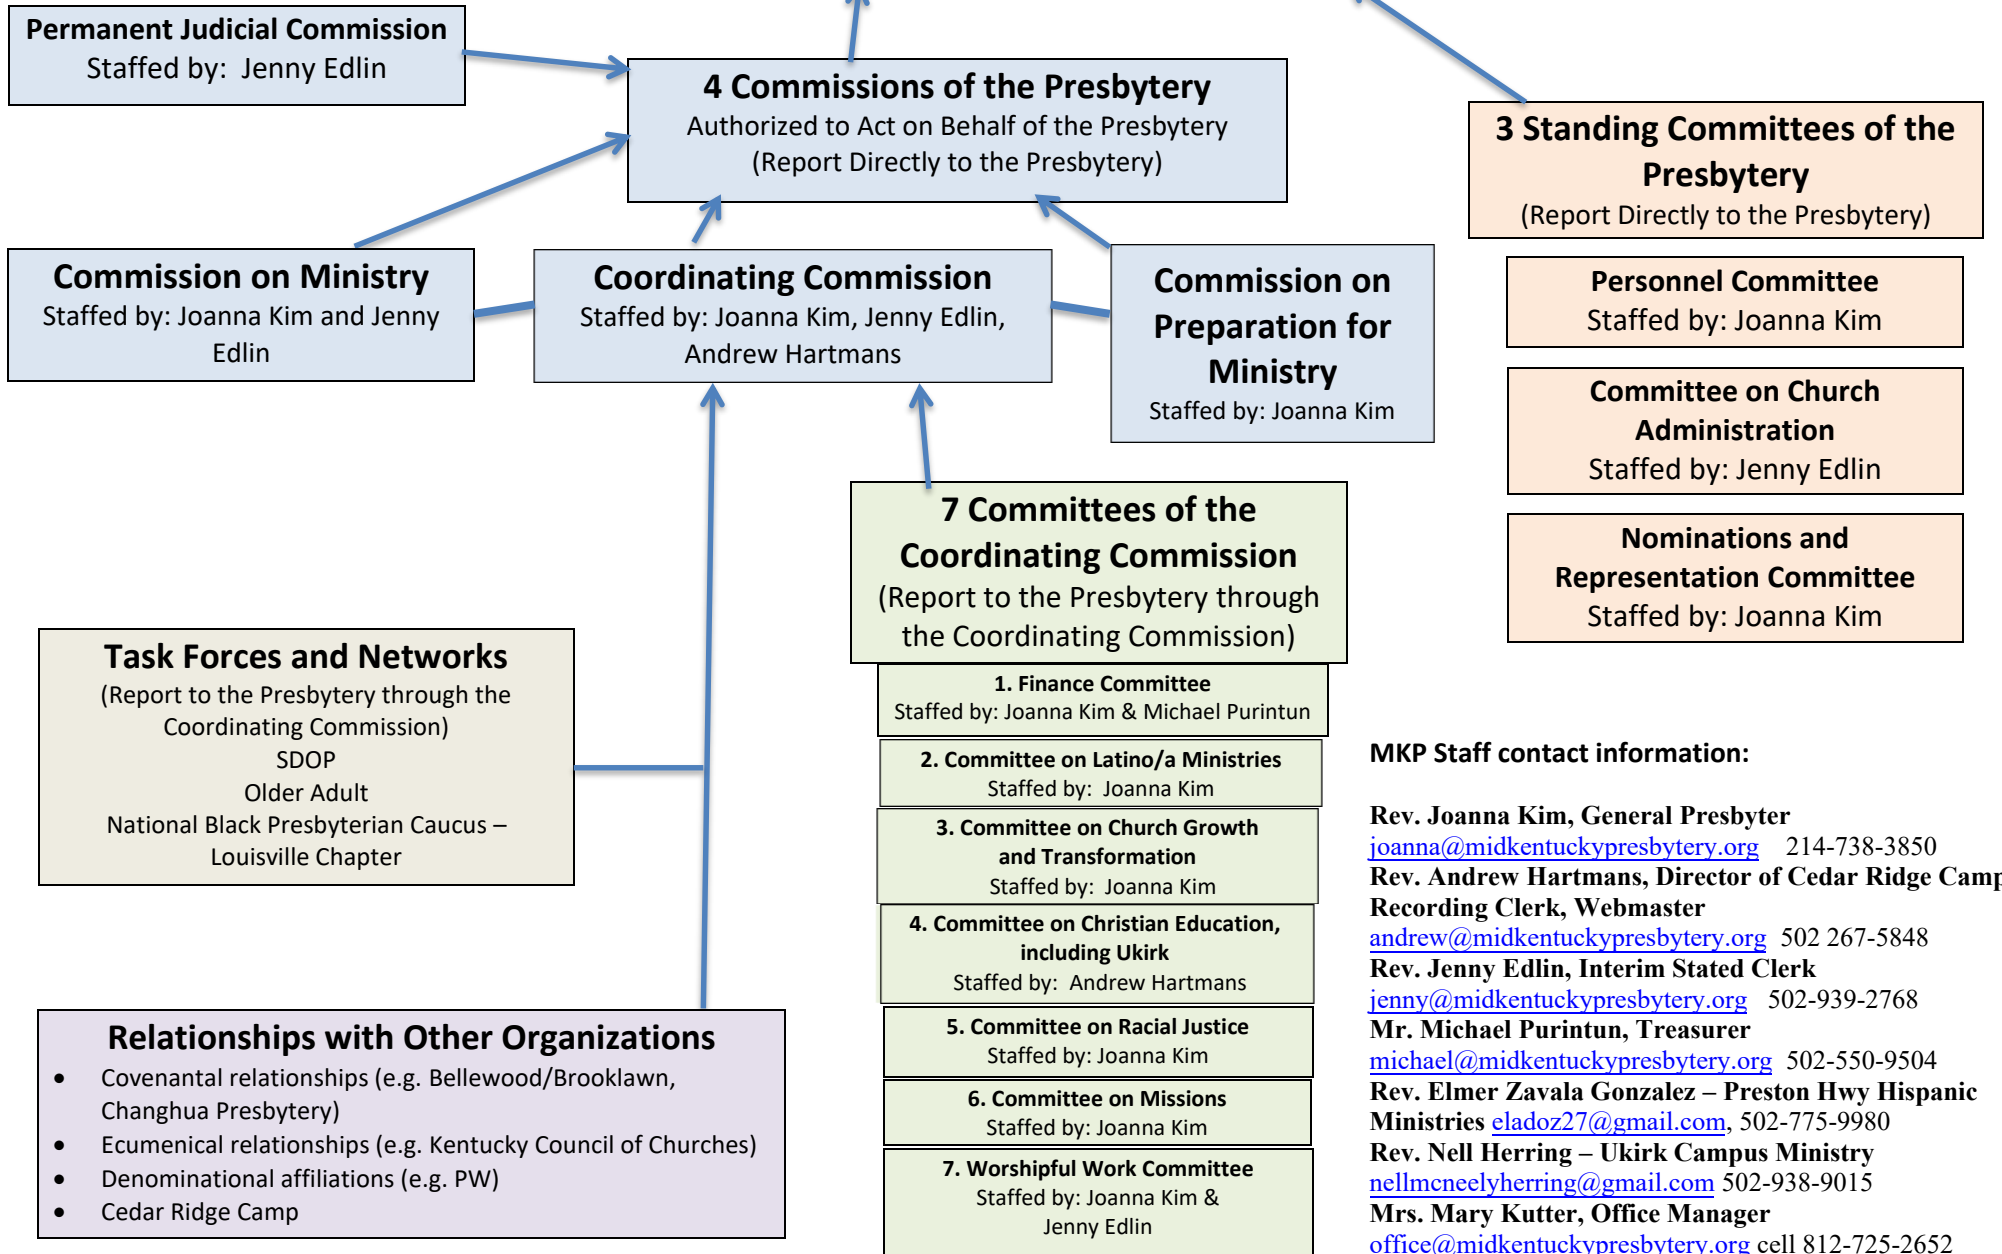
Permanent Judicial Commission
Staffed by: Jenny Edlin

4 Commissions of the Presbytery
Authorized to Act on Behalf of the Presbytery
(Report Directly to the Presbytery)

3 Standing Committees of the Presbytery
(Report Directly to the Presbytery)

Commission on Ministry
Staffed by: Joanna Kim and Jenny Edlin

Coordinating Commission
Staffed by: Joanna Kim, Jenny Edlin, Andrew Hartmans

Commission on Preparation for Ministry
Staffed by: Joanna Kim

Personnel Committee
Staffed by: Joanna Kim

Committee on Church Administration
Staffed by: Jenny Edlin

Nominations and Representation Committee
Staffed by: Joanna Kim

7 Committees of the Coordinating Commission
(Report to the Presbytery through the Coordinating Commission)

1. Finance Committee
Staffed by: Joanna Kim & Michael Purintun

2. Committee on Latino/a Ministries
Staffed by: Joanna Kim

3. Committee on Church Growth and Transformation
Staffed by: Joanna Kim

4. Committee on Christian Education, including Ukirk
Staffed by: Andrew Hartmans

5. Committee on Racial Justice
Staffed by: Joanna Kim

6. Committee on Missions
Staffed by: Joanna Kim

7. Worshipful Work Committee
Staffed by: Joanna Kim & Jenny Edlin

Task Forces and Networks
(Report to the Presbytery through the Coordinating Commission)
SDOP
Older Adult
National Black Presbyterian Caucus – Louisville Chapter

Relationships with Other Organizations
• Covenantal relationships (e.g. Bellewood/Brooklawn, Changhua Presbytery)
• Ecumenical relationships (e.g. Kentucky Council of Churches)
• Denominational affiliations (e.g. PW)
• Cedar Ridge Camp

MKP Staff contact information:

Rev. Joanna Kim, General Presbyter
joanna@midkentuckypresbytery.org 214-738-3850
Rev. Andrew Hartmans, Director of Cedar Ridge Cam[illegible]
Recording Clerk, Webmaster
andrew@midkentuckypresbytery.org 502 267-5848
Rev. Jenny Edlin, Interim Stated Clerk
jenny@midkentuckypresbytery.org 502-939-2768
Mr. Michael Purintun, Treasurer
michael@midkentuckypresbytery.org 502-550-9504
Rev. Elmer Zavala Gonzalez – Preston Hwy Hispanic Ministries eladoz27@gmail.com, 502-775-9980
Rev. Nell Herring – Ukirk Campus Ministry
nellmcneelyherring@gmail.com 502-938-9015
Mrs. Mary Kutter, Office Manager
office@midkentuckypresbytery.org cell 812-725-2652